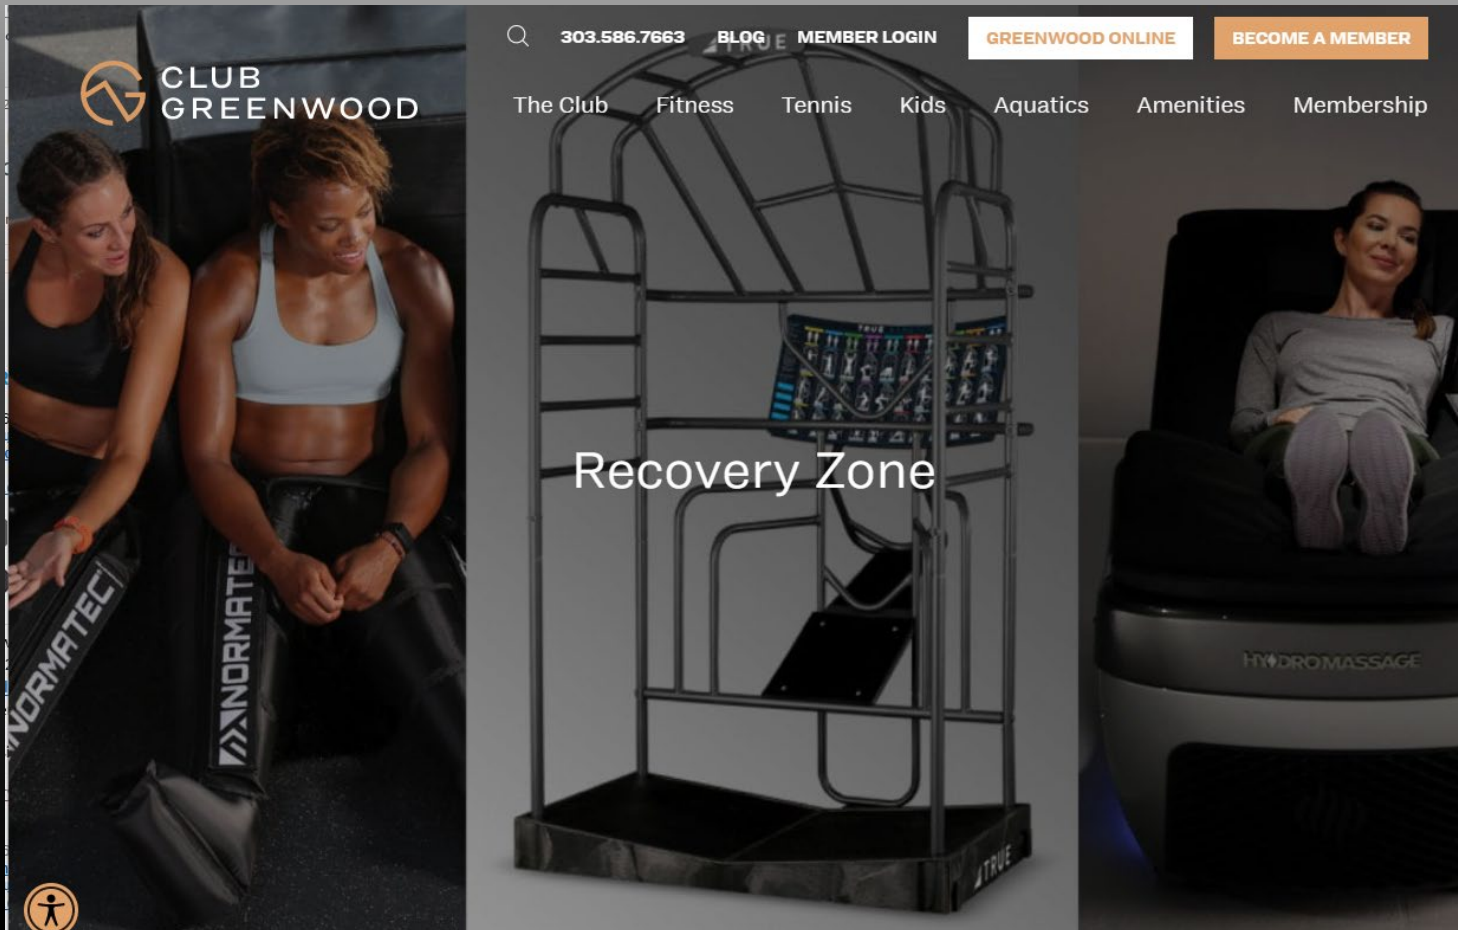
303.586.7663 BLOG MEMBER LOGIN GREENWOOD ONLINE BECOME A MEMBER

CLUB GREENWOOD

The Club Fitness Tennis Kids Aquatics Amenities Membership

NORMATEC

NORMATEC

TRUE

Recovery Zone

TRUE

HYDROMASSAGE